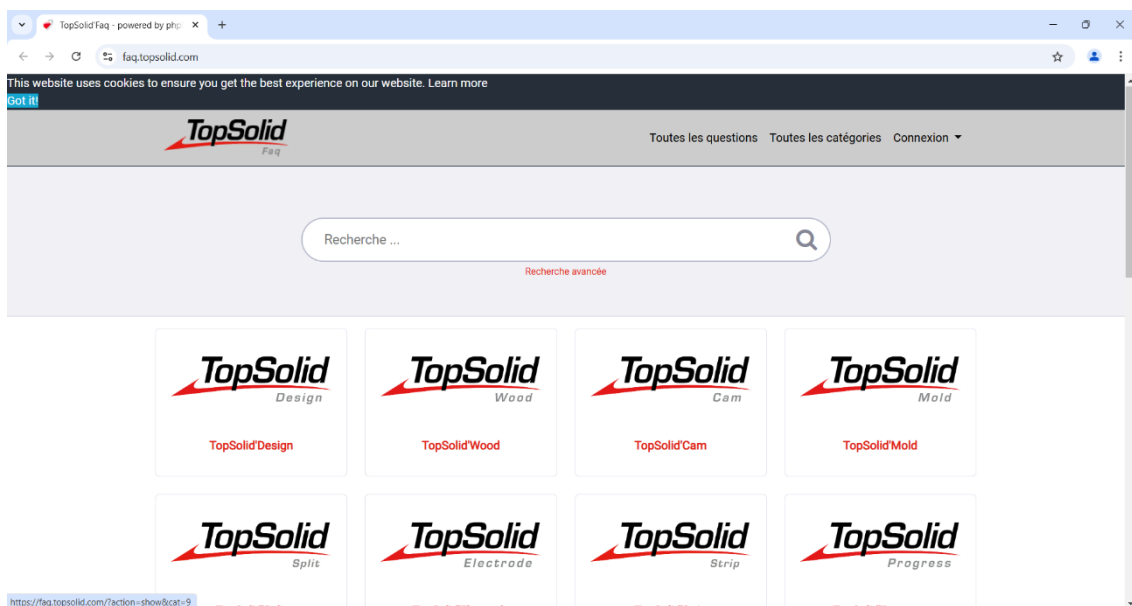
TopSolid'Faq - powered by php

faq.topsolid.com

This website uses cookies to ensure you get the best experience on our website. Learn more

Got it!

TopSolid Faq

Toutes les questions Toutes les catégories Connexion

Recherche ...

Recherche avancée

TopSolid Design

TopSolid'Design

TopSolid Wood

TopSolid'Wood

TopSolid Cam

TopSolid'Cam

TopSolid Mold

TopSolid'Mold

TopSolid Split

TopSolid Electrode

TopSolid Strip

TopSolid Progress

https://faq.topsolid.com/?action=show&cat=9